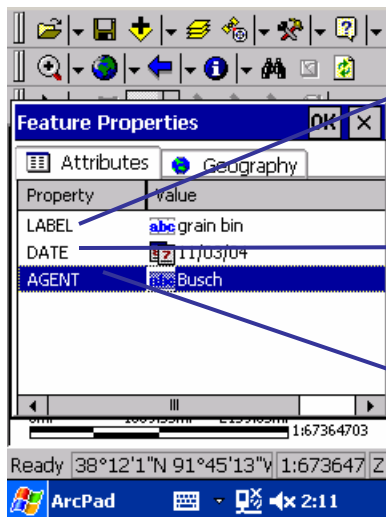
Feature Properties
OK ×
Attributes Geography

| Property | Value |
|---|---|
| LABEL | abc grain bin |
| DATE | 11/03/04 |
| AGENT | Busch |

1:67364703

Ready 38°12'1"N 91°45'13"W 1:673647 Z

ArcPad 2:11